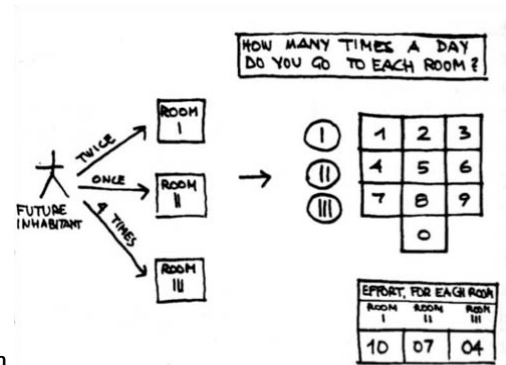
HOW MANY TIMES A DAY DO YOU GO TO EACH ROOM?

FUTURE INHABITANT

TWICE

ONCE

4 TIMES

ROOM I

ROOM II

ROOM III

I

II

III

| 1 | 2 | 3 |
|---|---|---|
| 4 | 5 | 6 |
| 7 | 8 | 9 |
|  | 0 |  |

EFFORT, FOR EACH ROOM

| ROOM I | ROOM II | ROOM III |
|---|---|---|
| 10 | 07 | 04 |